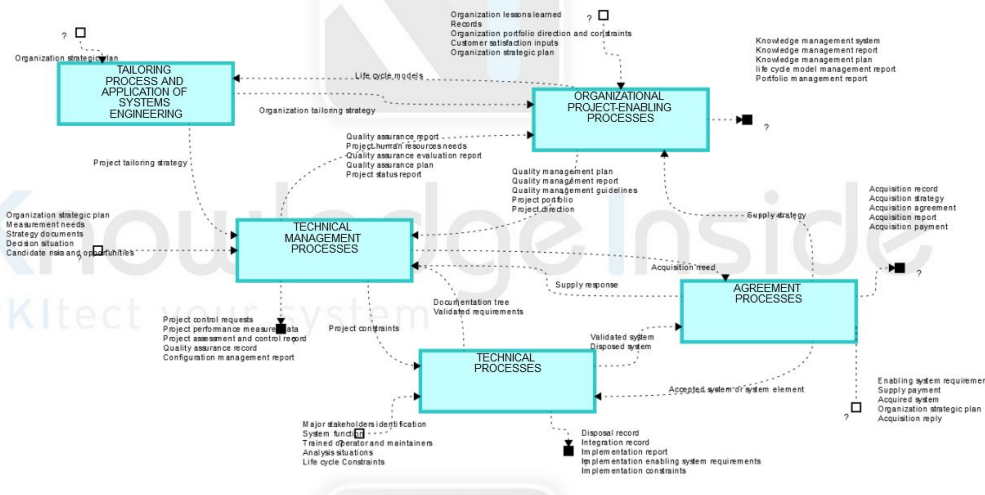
?

Organization strategic plan

TAILORING PROCESS AND APPLICATION OF SYSTEMS ENGINEERING

Life cycle models

Organization tailoring strategy

Organization lessons learned
Records
Organization portfolio direction and constraints
Customer satisfaction inputs
Organization strategic plan

?

ORGANIZATIONAL PROJECT-ENABLING PROCESSES

?

Knowledge management system
Knowledge management report
Knowledge management plan
Life cycle model management report
Portfolio management report

Project tailoring strategy

Quality assurance report
Project human resources needs
Quality assurance evaluation report
Quality assurance plan
Project status report

Quality management plan
Quality management report
Quality management guidelines
Project portfolio
Project direction

Organization strategic plan
Measurement needs
Strategy documents
Decision situation
Candidate risks and opportunities

TECHNICAL MANAGEMENT PROCESSES

Supply strategy

Acquisition record
Acquisition strategy
Acquisition agreement
Acquisition report
Acquisition payment

Knowledge Inside
KItect your system

Acquisition need

Supply response

?

AGREEMENT PROCESSES

Documentation tree
Validated requirements

Project control requests
Project performance measure data
Project assessment and control report
Quality assurance record
Configuration management report

Project constraints

Validated system
Disposed system

TECHNICAL PROCESSES

Accepted system or system element

Enabling system requiremer
Supply payment
Acquired system
Organization strategic plan
Acquisition reply

?

Major stakeholders identification
System function
Trained operator and maintainers
Analysis situations
Life cycle Constraints

Disposal record
Integration record
Implementation report
Implementation enabling system requirements
Implementation constraints